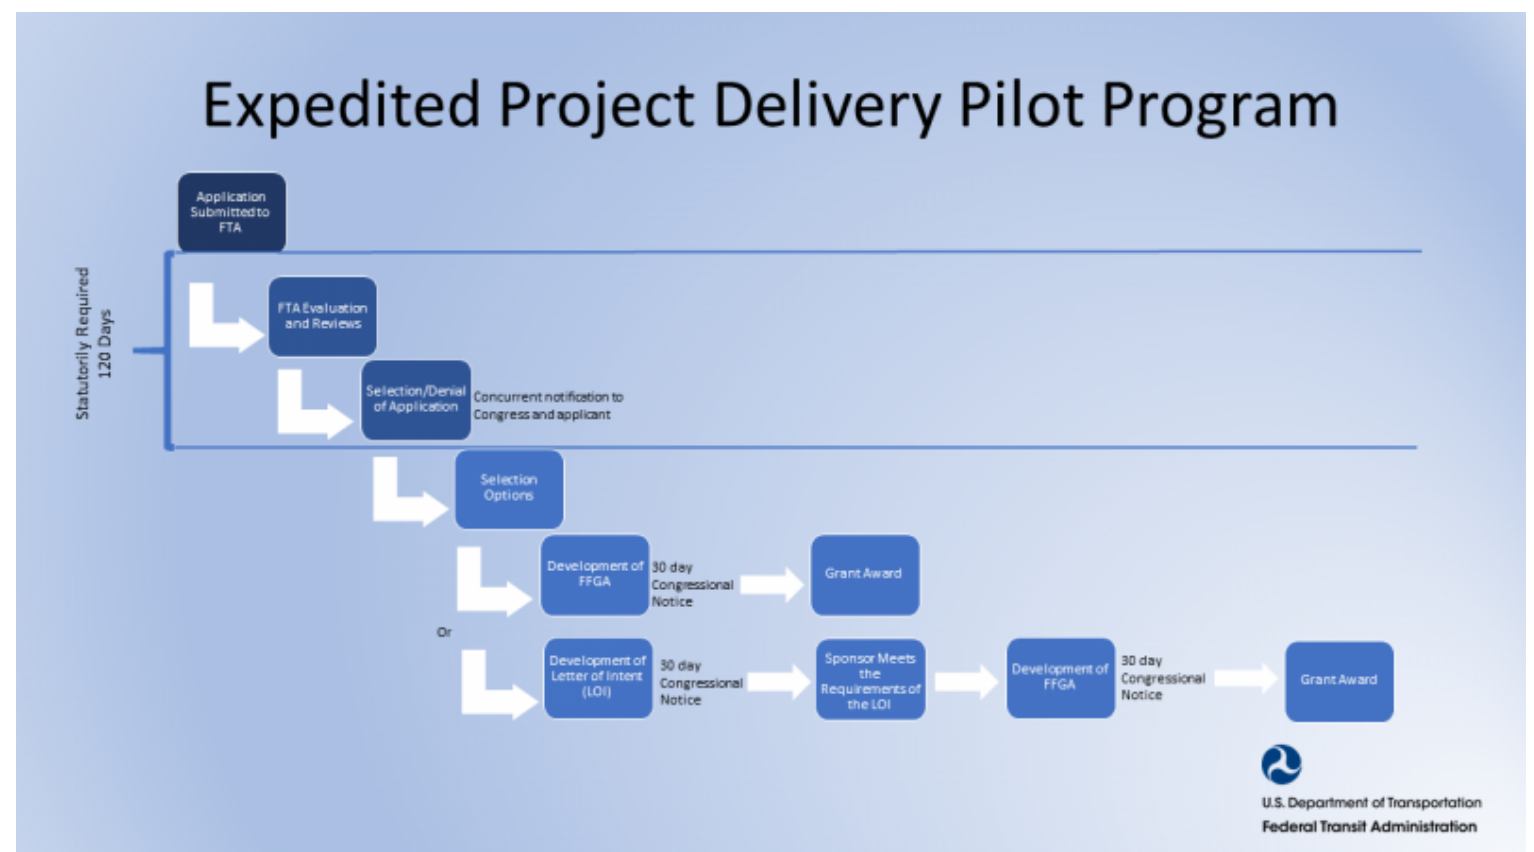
Expedited Project Delivery Pilot Program

Application Submitted to FTA

Statutorily Required 120 Days

FTA Evaluation and Reviews

Selection/Denial of Application

Concurrent notification to Congress and applicant

Selection Options

Development of FFGA

30 day Congressional Notice

Grant Award

Or

Development of Letter of Intent (LOI)

30 day Congressional Notice

Sponsor Meets the Requirements of the LOI

Development of FFGA

30 day Congressional Notice

Grant Award

U.S. Department of Transportation
Federal Transit Administration